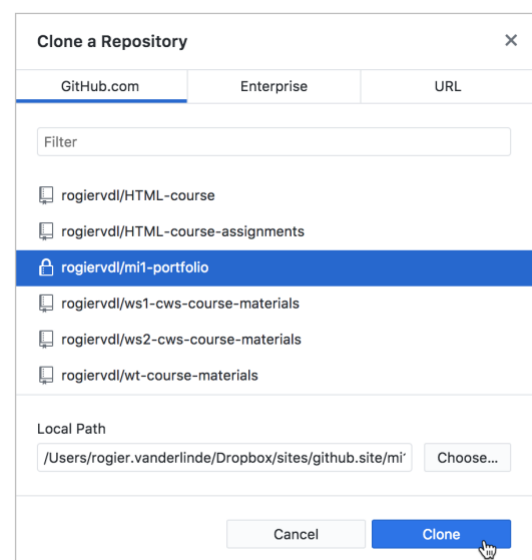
Clone a Repository

×

GitHub.com

Enterprise

URL

Filter

rogiervdl/HTML-course

rogiervdl/HTML-course-assignments

rogiervdl/mi1-portfolio

rogiervdl/ws1-cws-course-materials

rogiervdl/ws2-cws-course-materials

rogiervdl/wt-course-materials

Local Path

/Users/rogier.vanderlinde/Dropbox/sites/github.site/mi1

Choose...

Cancel

Clone